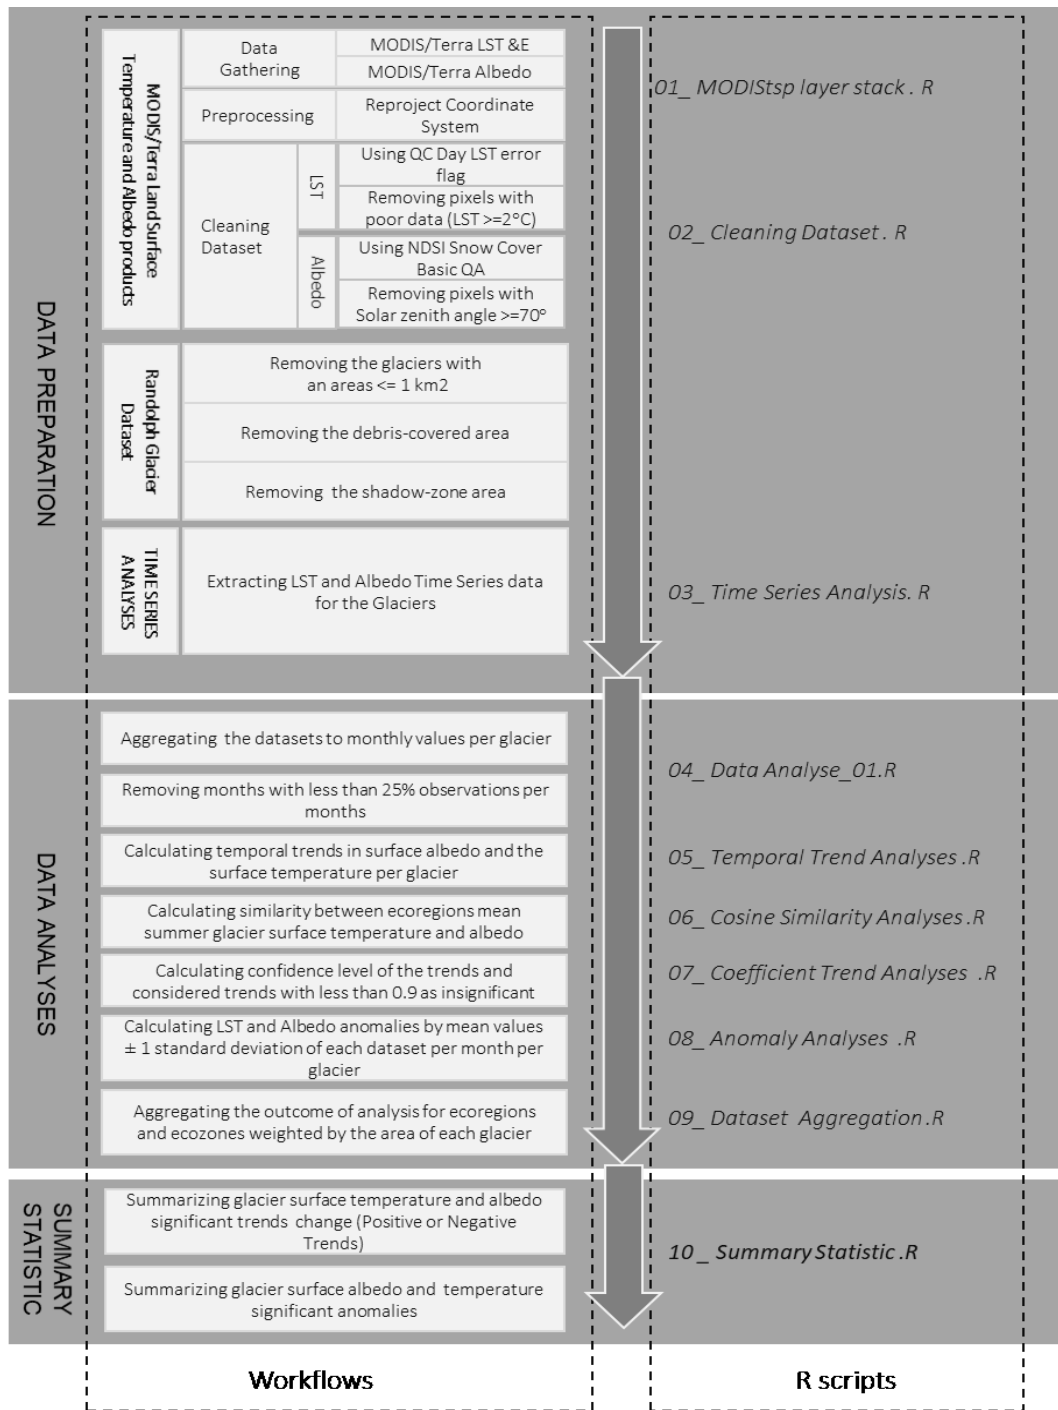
DATA PREPARATION

MODIS/Terra Land Surface Temperature and Albedo products

Data Gathering

MODIS/Terra LST &E

MODIS/Terra Albedo

Preprocessing

Reproject Coordinate System

Cleaning Dataset

LST

Using QC Day LST error flag

Removing pixels with poor data (LST >=2°C)

Albedo

Using NDSI Snow Cover Basic QA

Removing pixels with Solar zenith angle >=70°

Randolph Glacier Dataset

Removing the glaciers with an areas <= 1 km2

Removing the debris-covered area

Removing the shadow-zone area

TIME SERIES ANALYSES

Extracting LST and Albedo Time Series data for the Glaciers

01_ MODIStsp layer stack . R

02_ Cleaning Dataset . R

03_ Time Series Analysis. R

DATA ANALYSES

Aggregating the datasets to monthly values per glacier

Removing months with less than 25% observations per months

Calculating temporal trends in surface albedo and the surface temperature per glacier

Calculating similarity between ecoregions mean summer glacier surface temperature and albedo

Calculating confidence level of the trends and considered trends with less than 0.9 as insignificant

Calculating LST and Albedo anomalies by mean values ± 1 standard deviation of each dataset per month per glacier

Aggregating the outcome of analysis for ecoregions and ecozones weighted by the area of each glacier

04_ Data Analyse_01.R

05_ Temporal Trend Analyses .R

06_ Cosine Similarity Analyses .R

07_ Coefficient Trend Analyses .R

08_ Anomaly Analyses .R

09_ Dataset Aggregation .R

SUMMARY STATISTIC

Summarizing glacier surface temperature and albedo significant trends change (Positive or Negative Trends)

Summarizing glacier surface albedo and temperature significant anomalies

10_ Summary Statistic .R

Workflows

R scripts